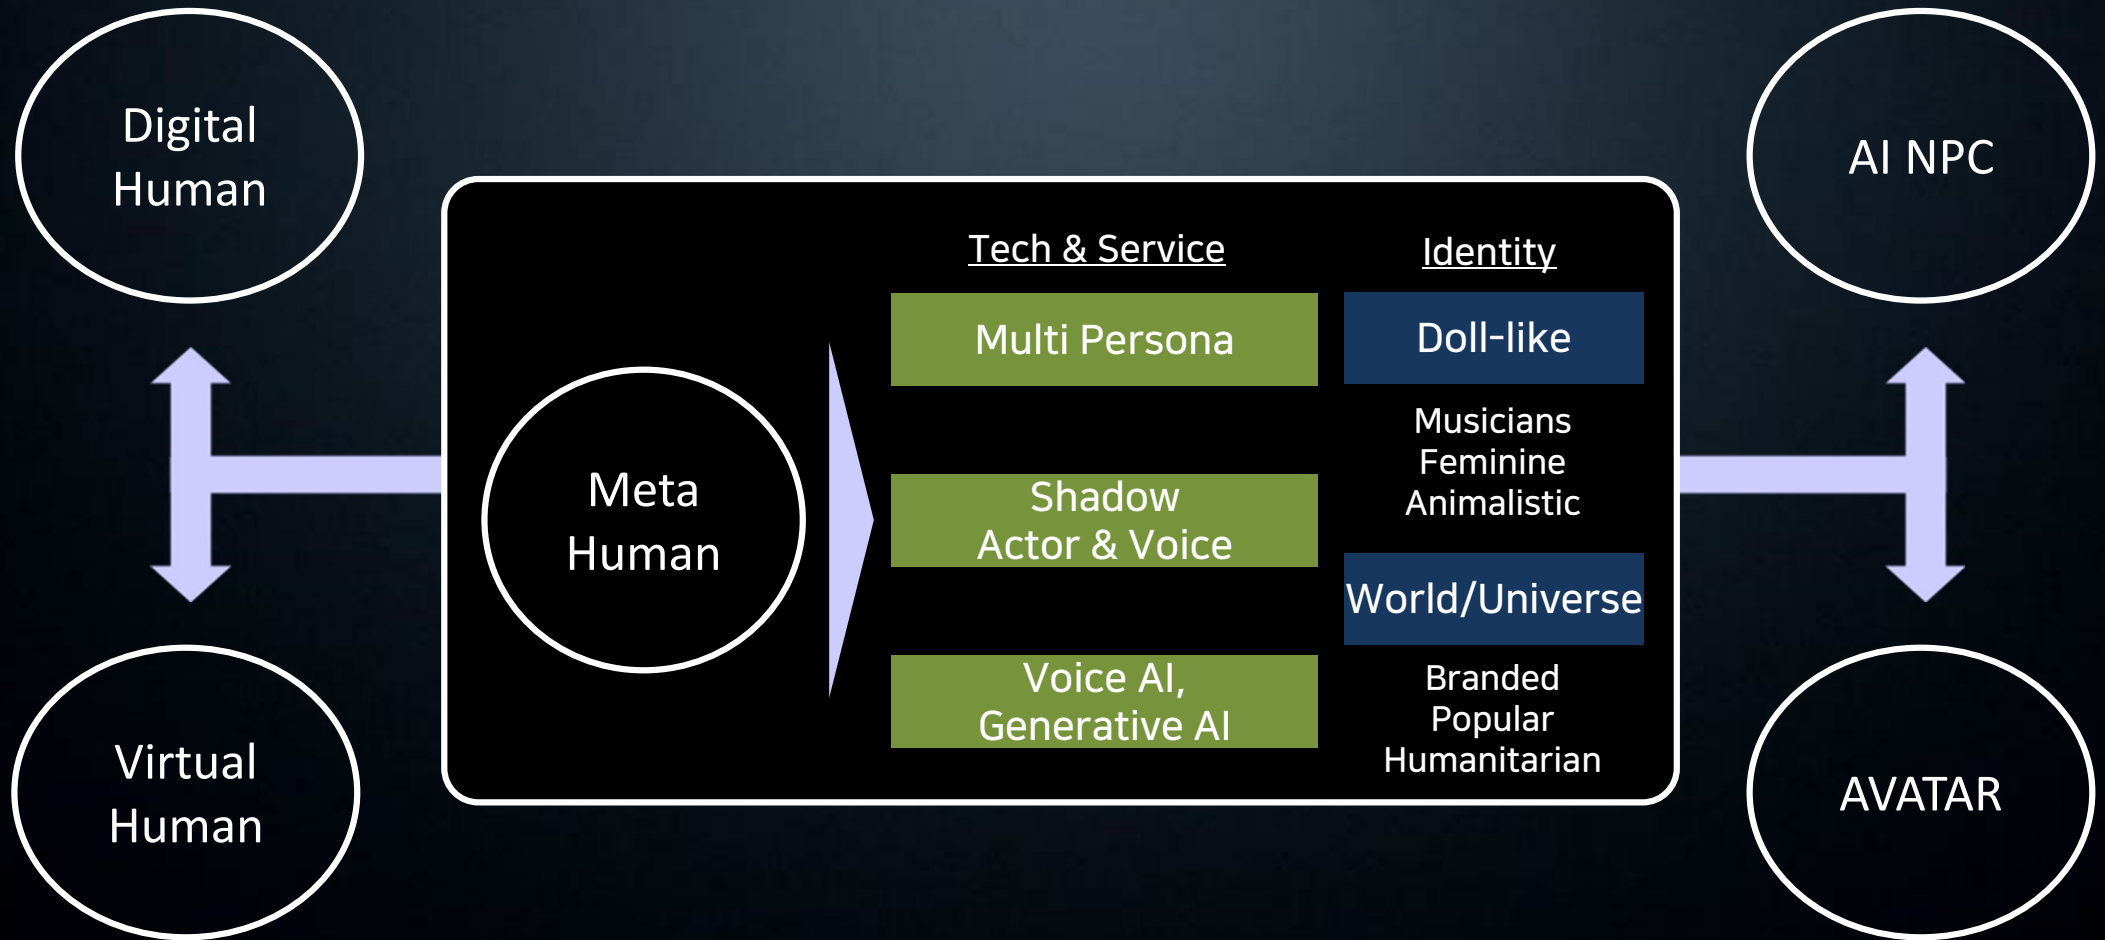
Digital Human

Virtual Human

AI NPC

AVATAR

Meta Human

Tech & Service

Multi Persona

Shadow Actor & Voice

Voice AI, Generative AI

Identity

Doll-like

Musicians
Feminine
Animalistic

World/Universe

Branded
Popular
Humanitarian